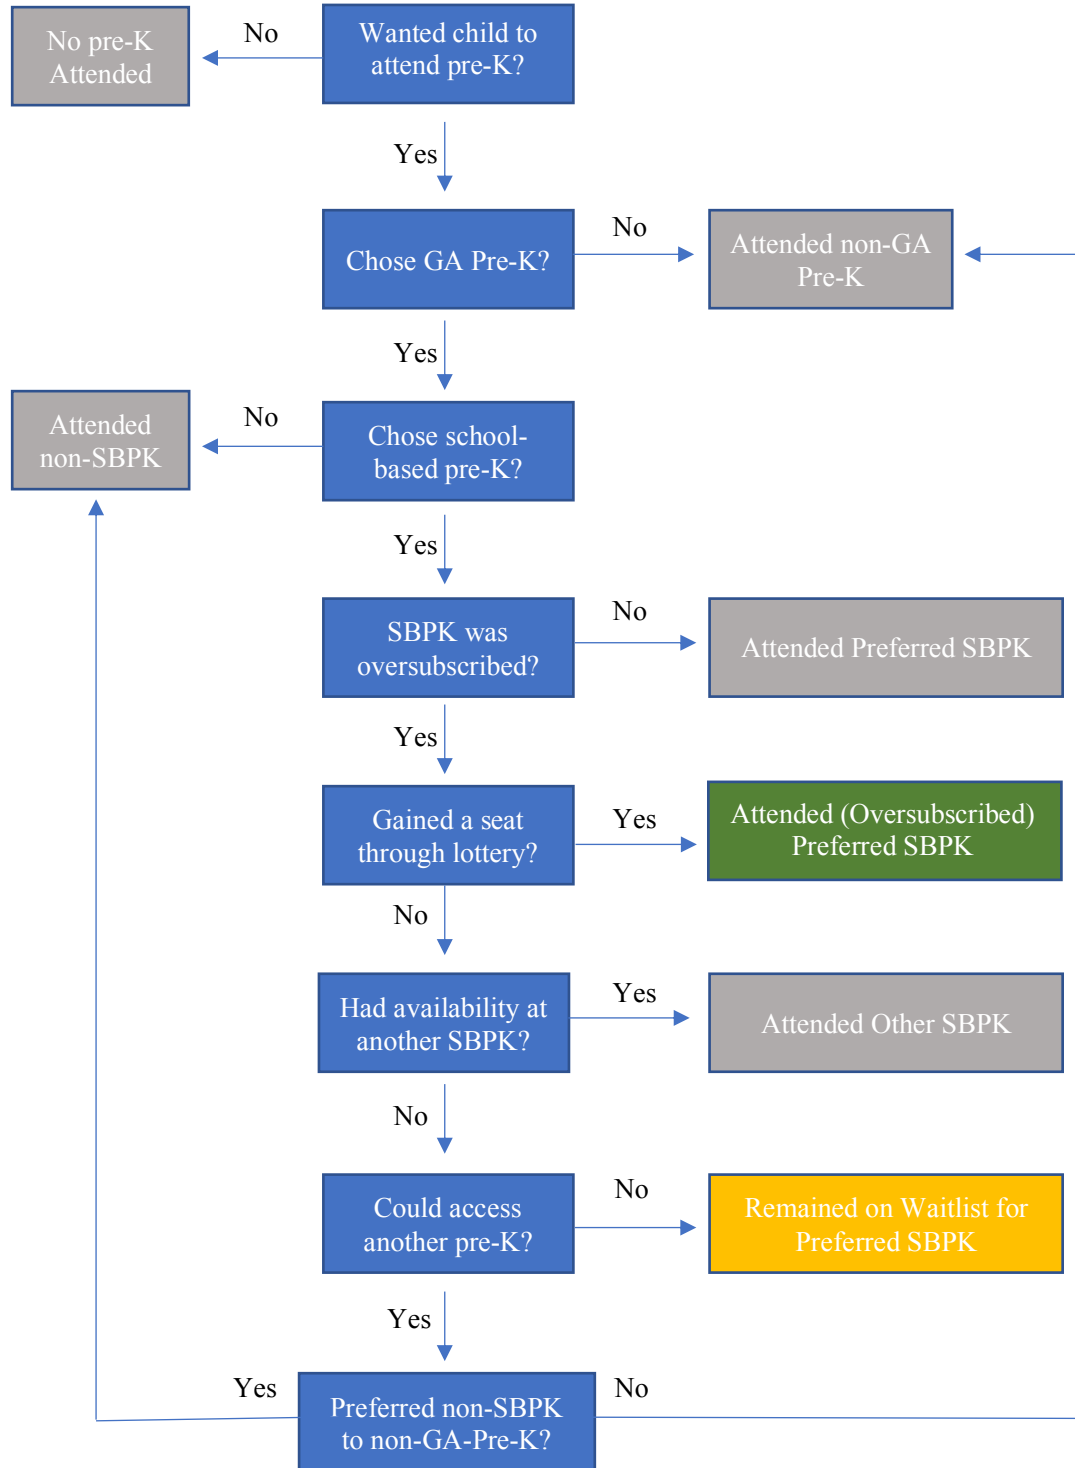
No pre-K Attended

No

Wanted child to attend pre-K?

Yes

Chose GA Pre-K?

No

Attended non-GA Pre-K

Yes

Attended non-SBPK

No

Chose school-based pre-K?

Yes

SBPK was oversubscribed?

No

Attended Preferred SBPK

Yes

Gained a seat through lottery?

Yes

Attended (Oversubscribed) Preferred SBPK

No

Had availability at another SBPK?

Yes

Attended Other SBPK

No

Could access another pre-K?

No

Remained on Waitlist for Preferred SBPK

Yes

Yes

Preferred non-SBPK to non-GA-Pre-K?

No